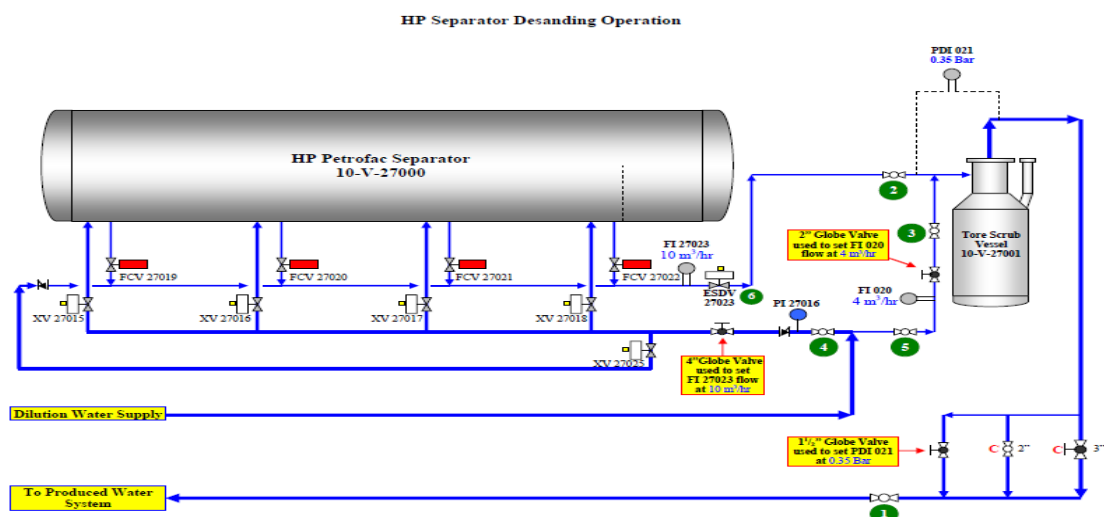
HP Separator Desanding Operation

PDI 021
0.35 Bar

HP Petrofac Separator
10-V-27000

Tore Scrub Vessel
10-V-27001

2

3

2" Globe Valve used to set FI 020 flow at 4 m³/hr

FI 27023
10 m³/hr

FCV 27019

FCV 27020

FCV 27021

FCV 27022

ESDV 27023

6

FI 020
4 m³/hr

XV 27015

XV 27016

XV 27017

XV 27018

PI 27016

4

5

XV 27025

4"Globe Valve used to set FI 27023 flow at 10 m³/hr

Dilution Water Supply

1½" Globe Valve used to set PDI 021 at 0.35 Bar

C

2"

C

3"

To Produced Water System

1